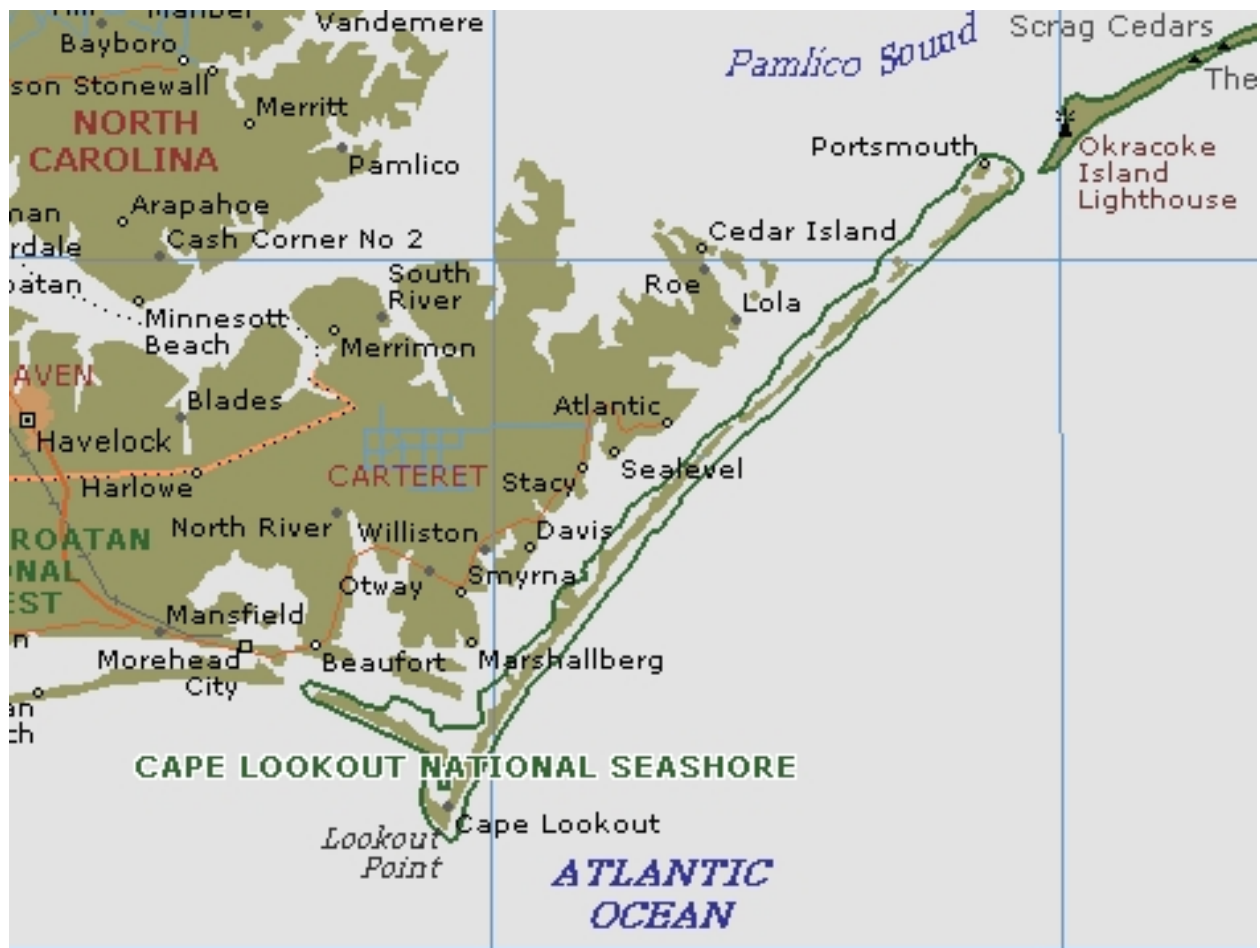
Vandemere
Bayboro
son Stonewall
Merritt
NORTH CAROLINA
Pamlico
nan
Arapahoe
rdale
Cash Corner No 2
patan
South River
Minnesott Beach
Merrimon
AVEN
Blades
Havelock
Harlowe
CARTERET
ROATAN
NAL
EST
North River
Williston
Otway
Mansfield
Morehead City
Beaufort
Marshallberg
Smyrna
Davis
Stacy
Sealevel
Atlantic
Lola
Roe
Cedar Island
Portsmouth
Pamlico Sound
Scrag Cedars
The
Okracoke Island Lighthouse
n
an
ch
CAPE LOOKOUT NATIONAL SEASHORE
Lookout Point
Cape Lookout
ATLANTIC OCEAN